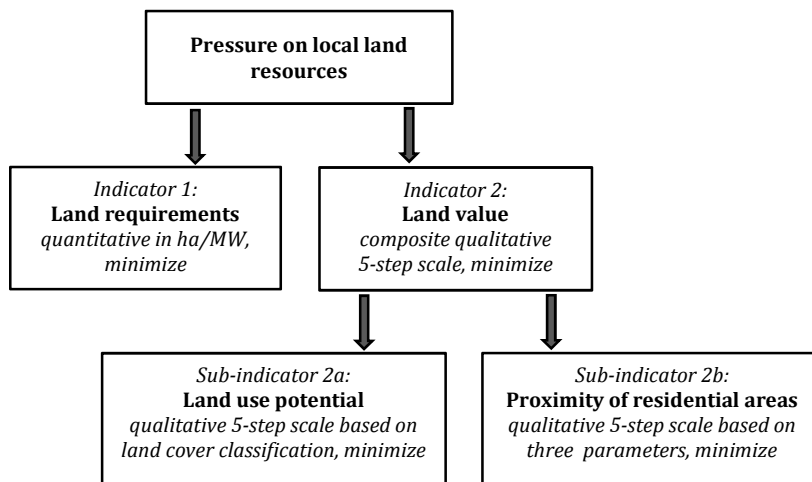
Pressure on local land resources

Indicator 1:
Land requirements
quantitative in ha/MW, minimize

Indicator 2:
Land value
composite qualitative 5-step scale, minimize

Sub-indicator 2a:
Land use potential
qualitative 5-step scale based on land cover classification, minimize

Sub-indicator 2b:
Proximity of residential areas
qualitative 5-step scale based on three parameters, minimize